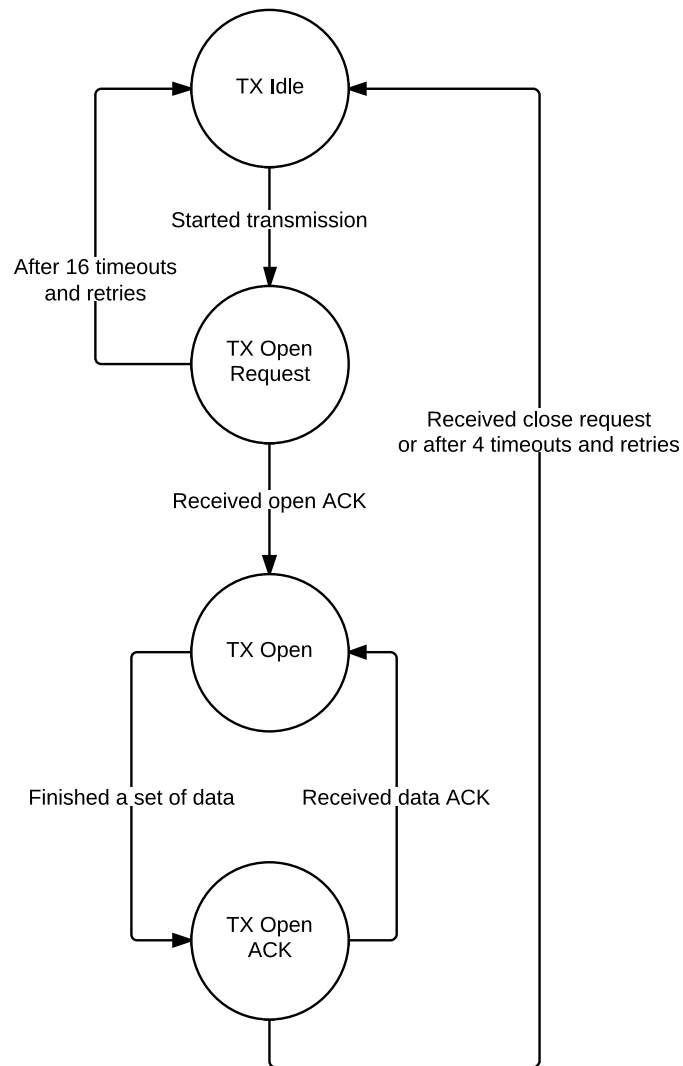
TX Idle

Started transmission

After 16 timeouts and retries

TX Open Request

Received close request or after 4 timeouts and retries

Received open ACK

TX Open

Finished a set of data

Received data ACK

TX Open ACK